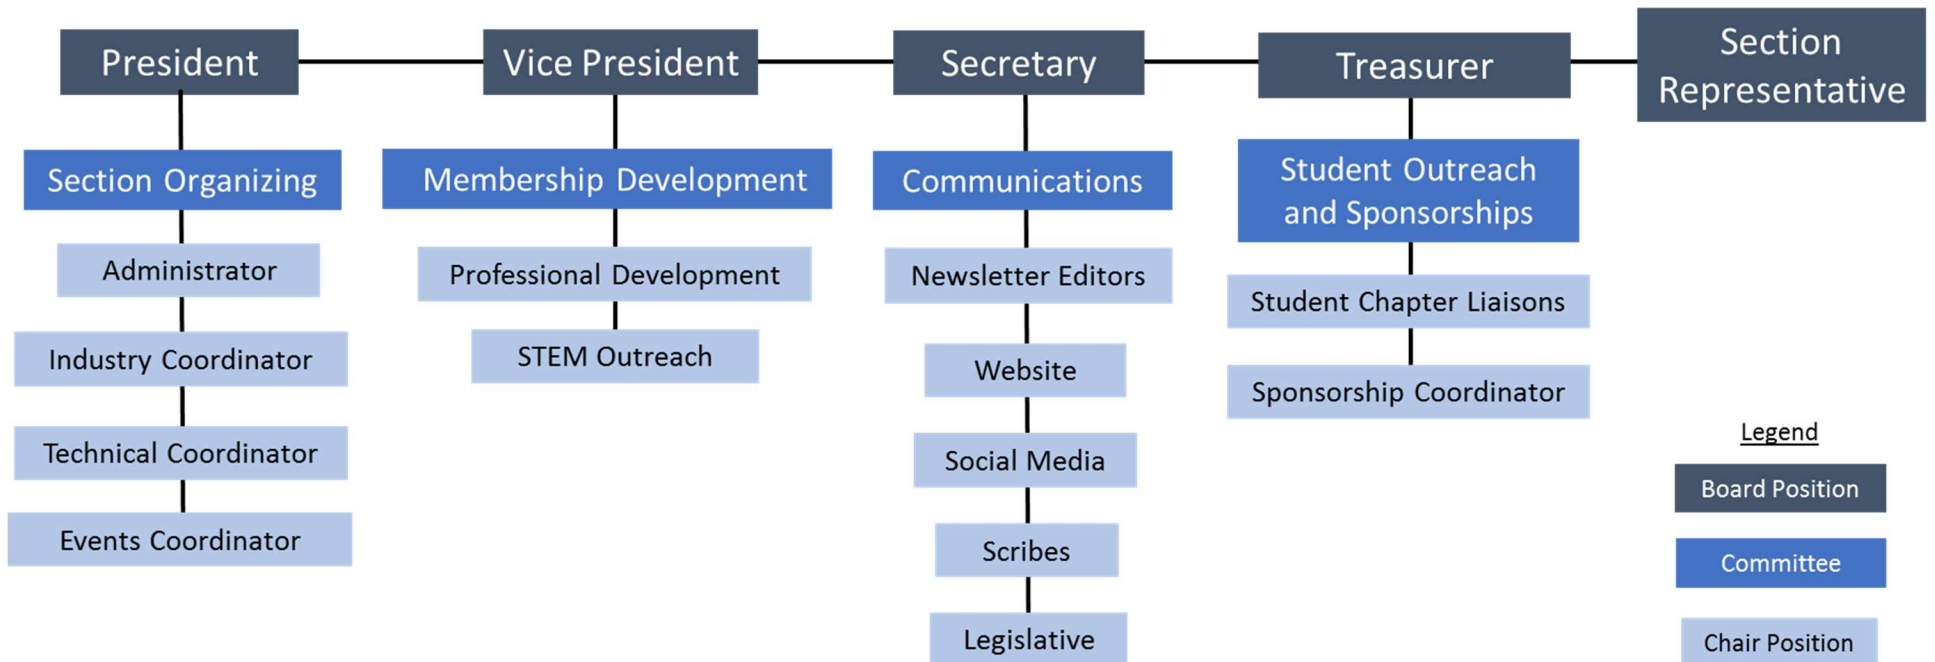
President

Section Organizing

Administrator

Industry Coordinator

Technical Coordinator

Events Coordinator

Vice President

Membership Development

Professional Development

STEM Outreach

Secretary

Communications

Newsletter Editors

Website

Social Media

Scribes

Legislative

Treasurer

Student Outreach and Sponsorships

Student Chapter Liaisons

Sponsorship Coordinator

Section Representative

Legend

Board Position

Committee

Chair Position